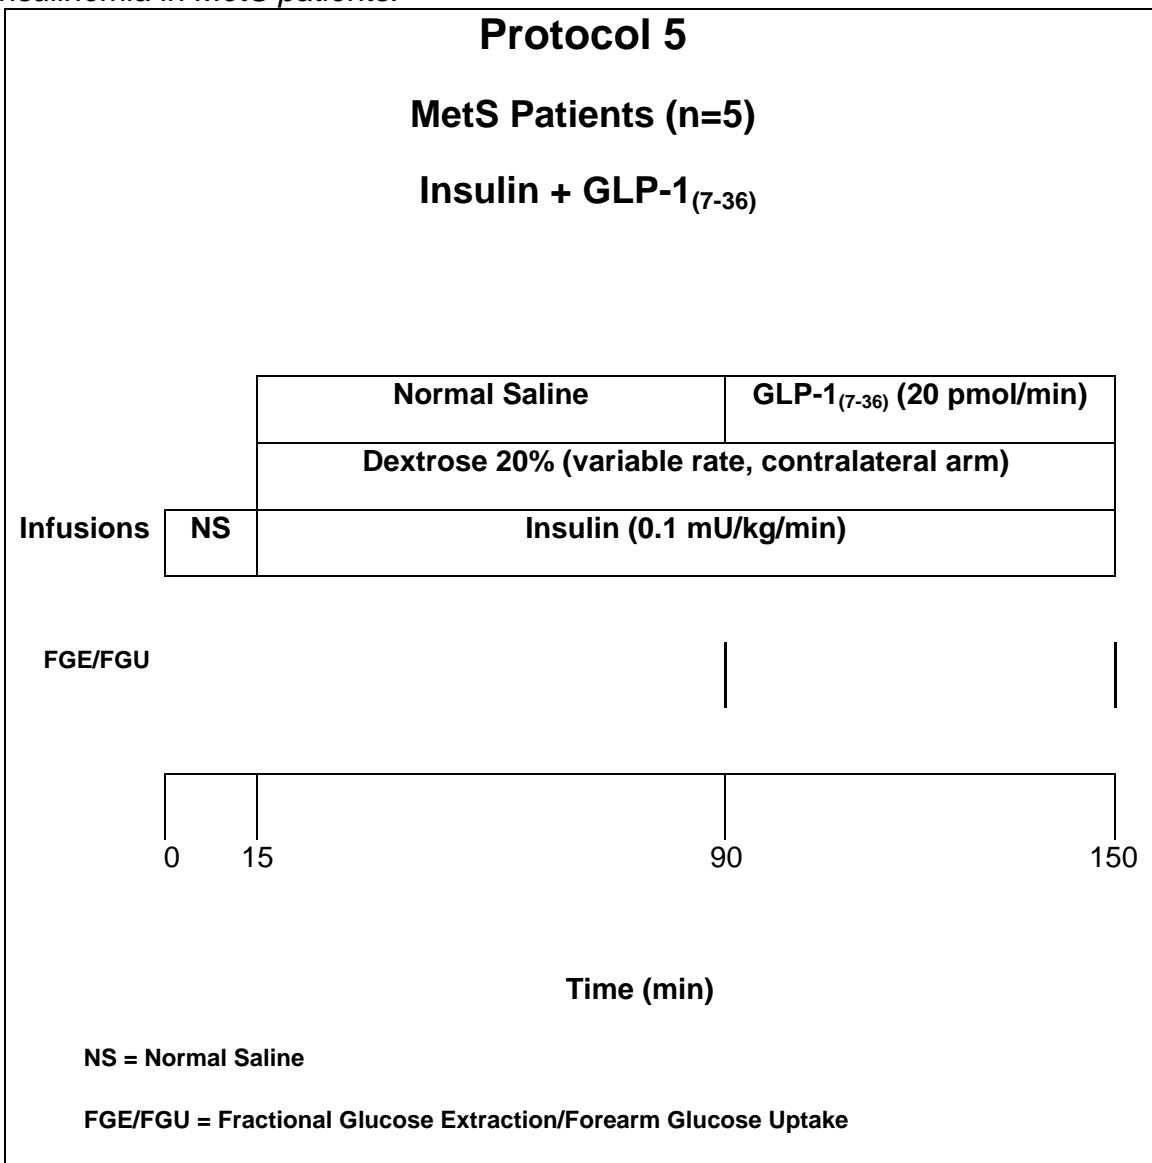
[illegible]nsulinemia in MetS patients.

Protocol 5

MetS Patients (n=5)

Insulin + GLP-1$_{(7-36)}$

| Normal Saline | GLP-1$_{(7-36)}$ (20 pmol/min) |
|---|---|
| Dextrose 20% (variable rate, contralateral arm) | |

Infusions | NS | Insulin (0.1 mU/kg/min)

FGE/FGU

0 15 90 150

Time (min)

NS = Normal Saline

FGE/FGU = Fractional Glucose Extraction/Forearm Glucose Uptake